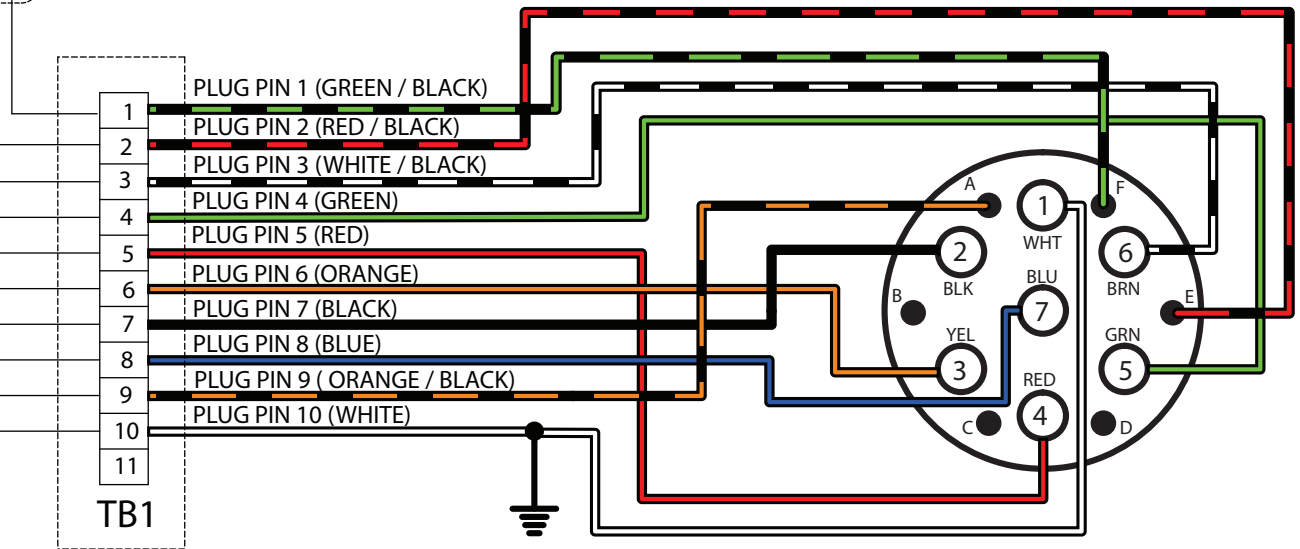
1
2
3
4
5
6
7
8
9
10
11
TB1

PLUG PIN 1 (GREEN / BLACK)
PLUG PIN 2 (RED / BLACK)
PLUG PIN 3 (WHITE / BLACK)
PLUG PIN 4 (GREEN)
PLUG PIN 5 (RED)
PLUG PIN 6 (ORANGE)
PLUG PIN 7 (BLACK)
PLUG PIN 8 (BLUE)
PLUG PIN 9 ( ORANGE / BLACK)
PLUG PIN 10 (WHITE)

A
1
WHT
F
2
BLK
6
BRN
B
BLU
7
E
YEL
3
GRN
5
RED
C
4
D